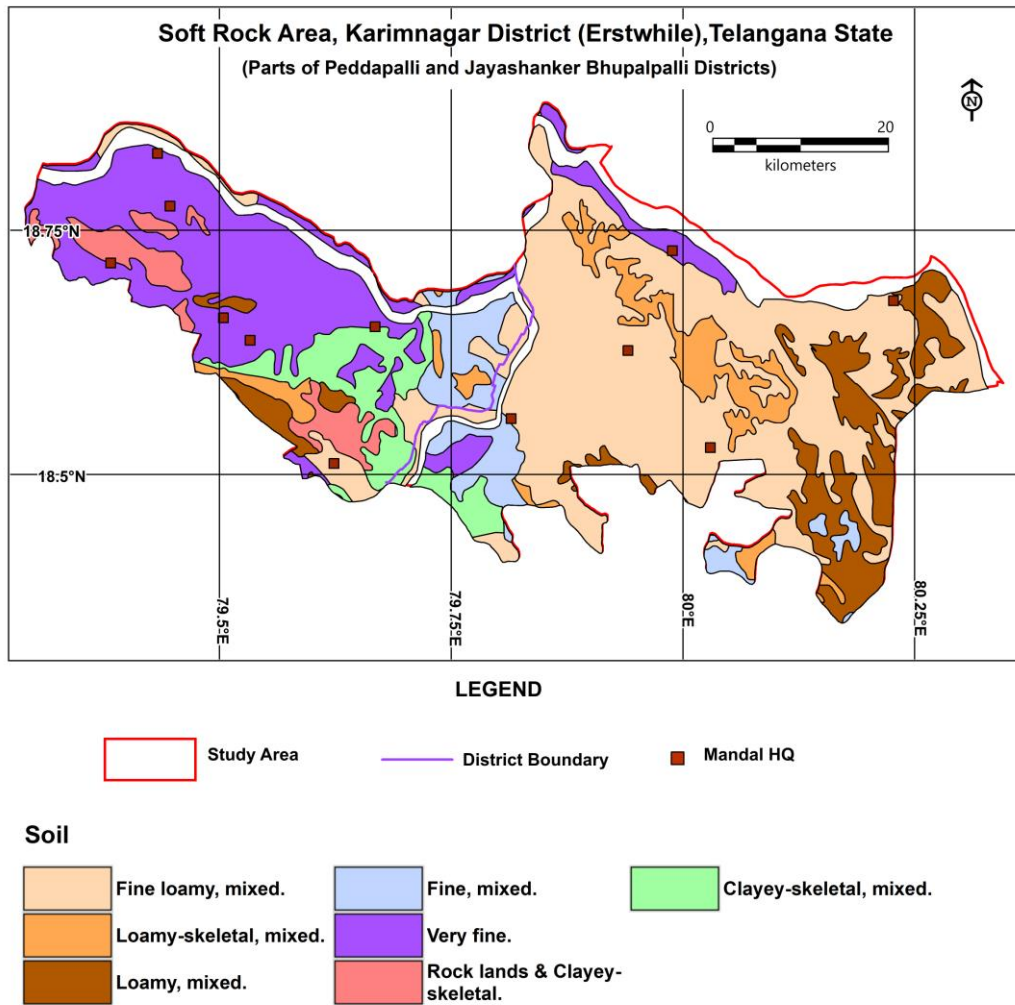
Soft Rock Area, Karimnagar District (Erstwhile),Telangana State
(Parts of Peddapalli and Jayashanker Bhupalpalli Districts)

N

0 20
kilometers

18.75°N
18.5°N
79.5°E
79.75°E
80°E
80.25°E

LEGEND

Study Area
District Boundary
Mandal HQ

Soil

Fine loamy, mixed.
Loamy-skeletal, mixed.
Loamy, mixed.
Fine, mixed.
Very fine.
Rock lands & Clayey-skeletal.
Clayey-skeletal, mixed.